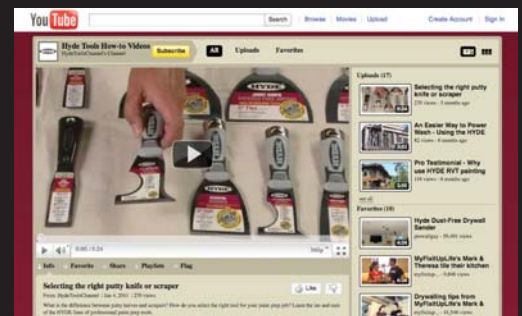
YouTube Search | Browse | Movies | Upload Create Account | Sign In

Hyde Tools How-to Videos
HydeToolsChannel's Channel
Subscribe
All Uploads Favorites

HYDE

0:00 / 5:24 360p

Info Favorite Share Playlists Flag

Selecting the right putty knife or scraper
From: HydeToolsChannel | Jan 4, 2011 | 270 views
Like

What is the difference between putty knives and scrapers? How do you select the right tool for your paint prep job? Learn the ins and outs of the HYDE lines of professional paint prep tools.

Uploads (17)
Selecting the right putty knife or scraper
270 views - 5 months ago
An Easier Way to Power Wash - Using the HYDE
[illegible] views - 5 months ago
Pro Testimonial - Why use HYDE RVT painting
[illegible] views - 5 months ago

Favorites (10)
Hyde Dust-Free Drywall Sander
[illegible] - 10,601 views
MyFlatUpLife's Mark & Theresa tile their kitchen
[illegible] - 9,008 views
Drywalling tips from MyFlatUpLife's Mark &
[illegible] - 14,540 views